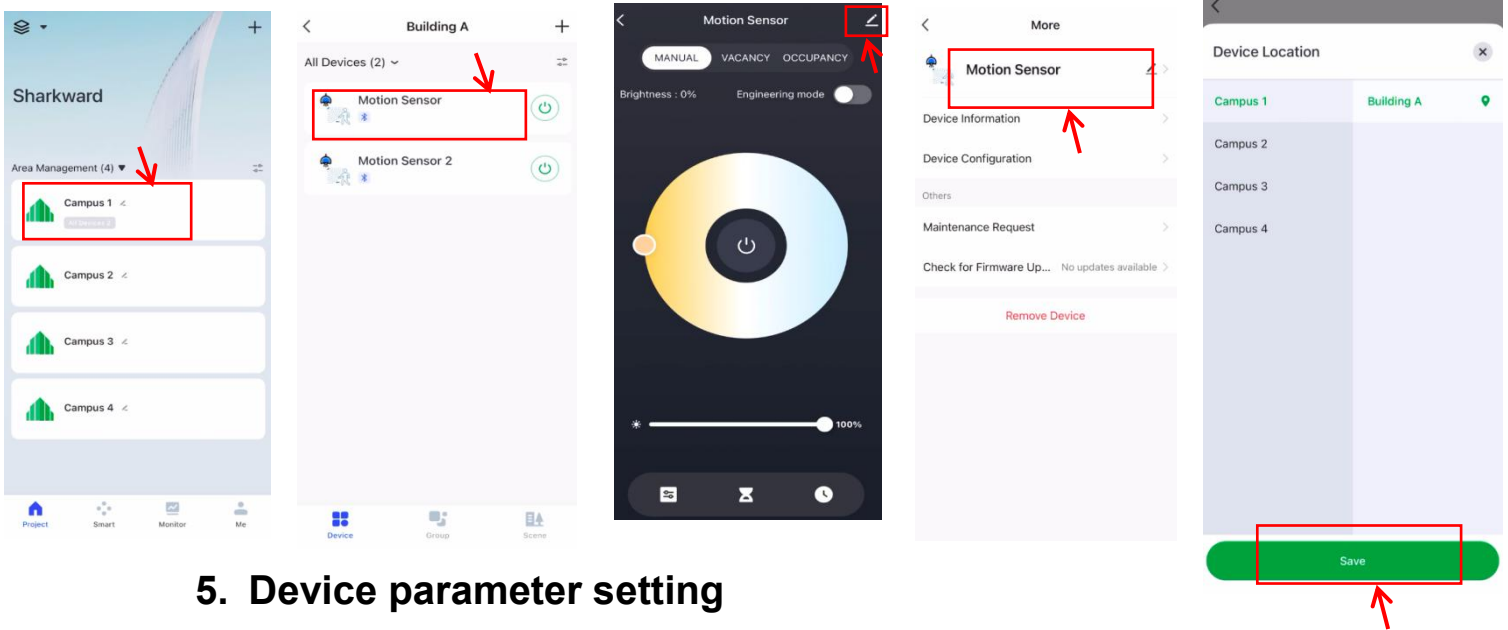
Sharkward

Area Management (4)

Campus 1

All Devices 2

Campus 2

Campus 3

Campus 4

Project Smart Monitor Me

Building A

All Devices (2)

Motion Sensor

Motion Sensor 2

Device Group Scene

Motion Sensor

MANUAL VACANCY OCCUPANCY

Brightness : 0%

Engineering mode

100%

More

Motion Sensor

Device Information

Device Configuration

Others

Maintenance Request

Check for Firmware Up... No updates available

Remove Device

Device Location

Campus 1

Building A

Campus 2

Campus 3

Campus 4

Save

5. Device parameter setting